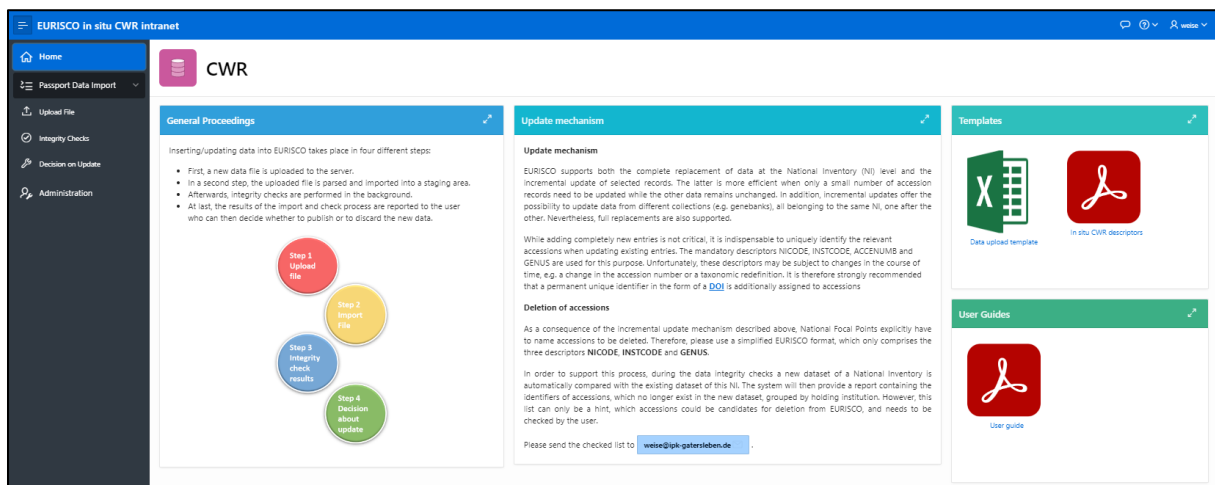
EURISCO in situ CWR intranet

weise

Home
Passport Data Import
Upload File
Integrity Checks
Decision on Update
Administration

CWR

General Proceedings

Inserting/updating data into EURISCO takes place in four different steps:

- First, a new data file is uploaded to the server.
- In a second step, the uploaded file is parsed and imported into a staging area.
- Afterwards, integrity checks are performed in the background.
- At last, the results of the import and check process are reported to the user who can then decide whether to publish or to discard the new data.

Step 1 Upload file

Step 2 Import File

Step 3 Integrity check results

Step 4 Decision about update

Update mechanism

Update mechanism

EURISCO supports both the complete replacement of data at the National Inventory (NI) level and the incremental update of selected records. The latter is more efficient when only a small number of accession records need to be updated while the other data remains unchanged. In addition, incremental updates offer the possibility to update data from different collections (e.g. genebanks), all belonging to the same NI, one after the other. Nevertheless, full replacements are also supported.

While adding completely new entries is not critical, it is indispensable to uniquely identify the relevant accessions when updating existing entries. The mandatory descriptors NICODE, INSTCODE, ACCENUMB and GENUS are used for this purpose. Unfortunately, these descriptors may be subject to changes in the course of time, e.g. a change in the accession number or a taxonomic redefinition. It is therefore strongly recommended that a permanent unique identifier in the form of a DOI is additionally assigned to accessions

Deletion of accessions

As a consequence of the incremental update mechanism described above, National Focal Points explicitly have to name accessions to be deleted. Therefore, please use a simplified EURISCO format, which only comprises the three descriptors NICODE, INSTCODE and GENUS.

In order to support this process, during the data integrity checks a new dataset of a National Inventory is automatically compared with the existing dataset of this NI. The system will then provide a report containing the identifiers of accessions, which no longer exist in the new dataset, grouped by holding institution. However, this list can only be a hint, which accessions could be candidates for deletion from EURISCO, and needs to be checked by the user.

Please send the checked list to weise@ipk-gatersleben.de .

Templates

Data upload template

In situ CWR descriptors

User Guides

User guide